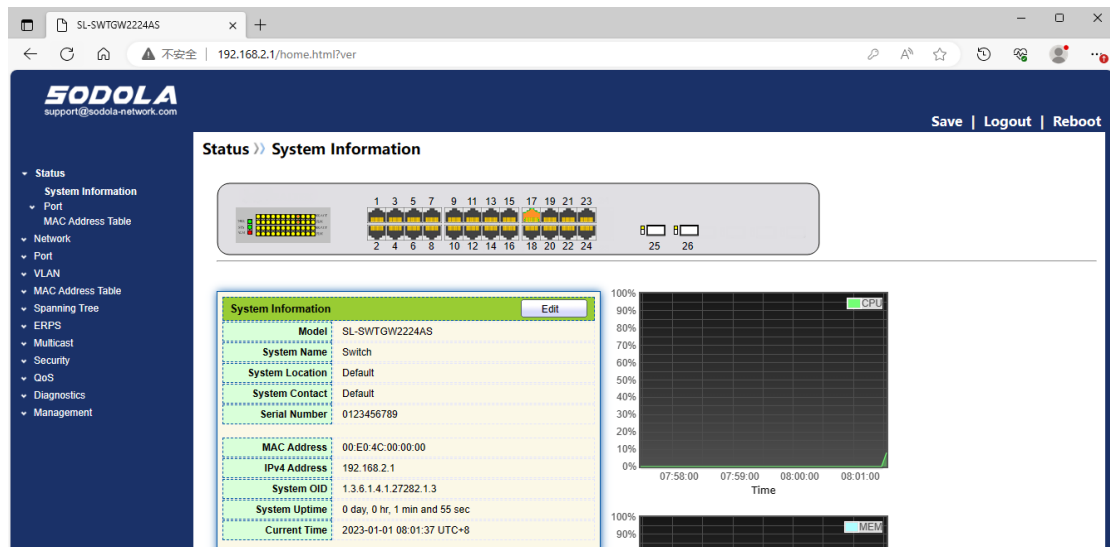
SL-SWTGW2224AS

不安全 | 192.168.2.1/home.html?ver

SODOLA
support@sodola-network.com

Save | Logout | Reboot

Status » System Information

Status
System Information
Port
MAC Address Table
Network
Port
VLAN
MAC Address Table
Spanning Tree
ERPS
Multicast
Security
QoS
Diagnostics
Management

1 3 5 7 9 11 13 15 17 19 21 23
2 4 6 8 10 12 14 16 18 20 22 24
25 26

| System Information | Edit |
|---|---|
| Model | SL-SWTGW2224AS |
| System Name | Switch |
| System Location | Default |
| System Contact | Default |
| Serial Number | 0123456789 |
| MAC Address | 00:E0:4C:00:00:00 |
| IPv4 Address | 192.168.2.1 |
| System OID | 1.3.6.1.4.1.27282.1.3 |
| System Uptime | 0 day, 0 hr, 1 min and 55 sec |
| Current Time | 2023-01-01 08:01:37 UTC+8 |

100%
90%
80%
70%
60%
50%
40%
30%
20%
10%
0%
CPU
07:58:00 07:59:00 08:00:00 08:01:00
Time

100%
90%
MEM